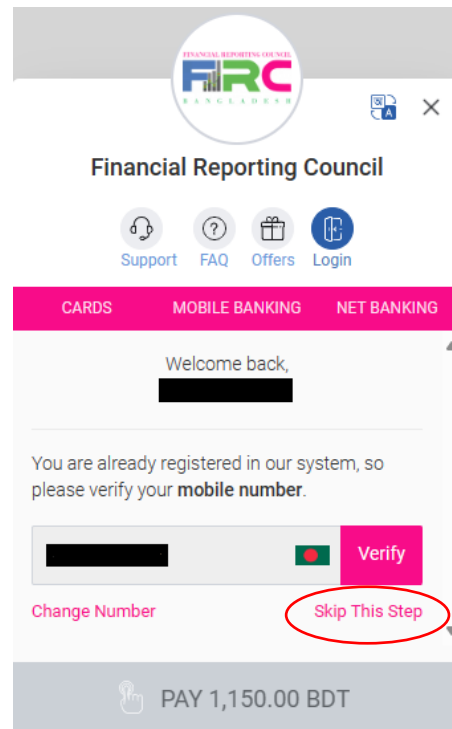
FINANCIAL REPORTING COUNCIL
FRC
BANGLADESH

Financial Reporting Council

Support FAQ Offers Login

CARDS MOBILE BANKING NET BANKING

Welcome back,

You are already registered in our system, so please verify your **mobile number**.

Verify

Change Number Skip This Step

PAY 1,150.00 BDT